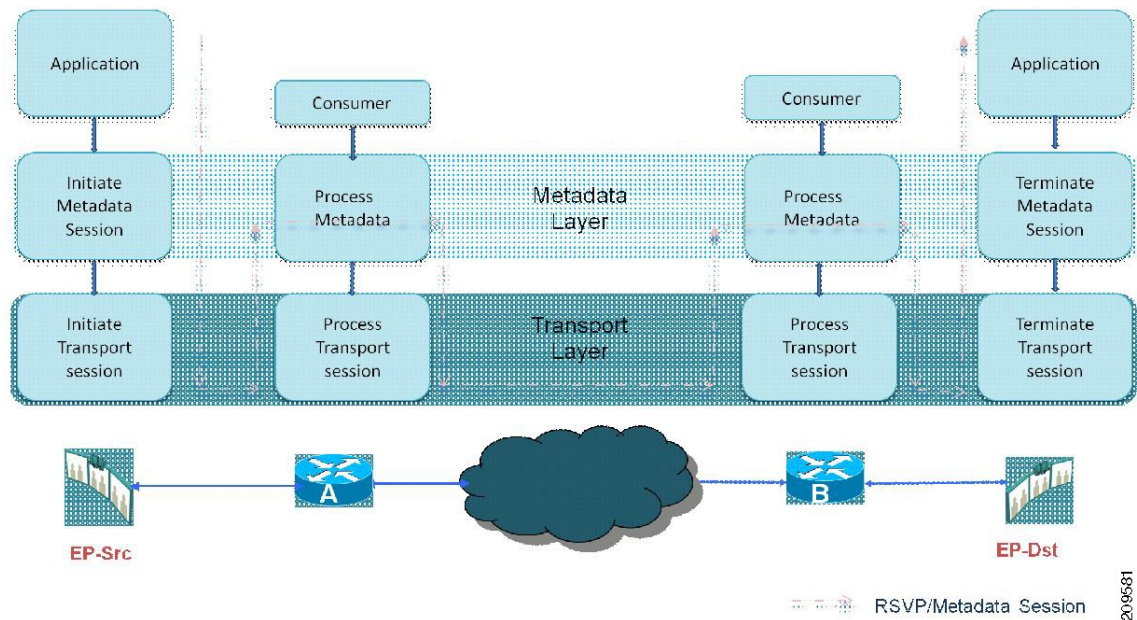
Application

Consumer

Consumer

Application

Initiate Metadata Session

Process Metadata

Metadata Layer

Process Metadata

Terminate Metadata Session

Initiate Transport session

Process Transport session

Transport Layer

Process Transport session

Terminate Transport session

A

B

EP-Src

EP-Dst

RSVP/Metadata Session

209581